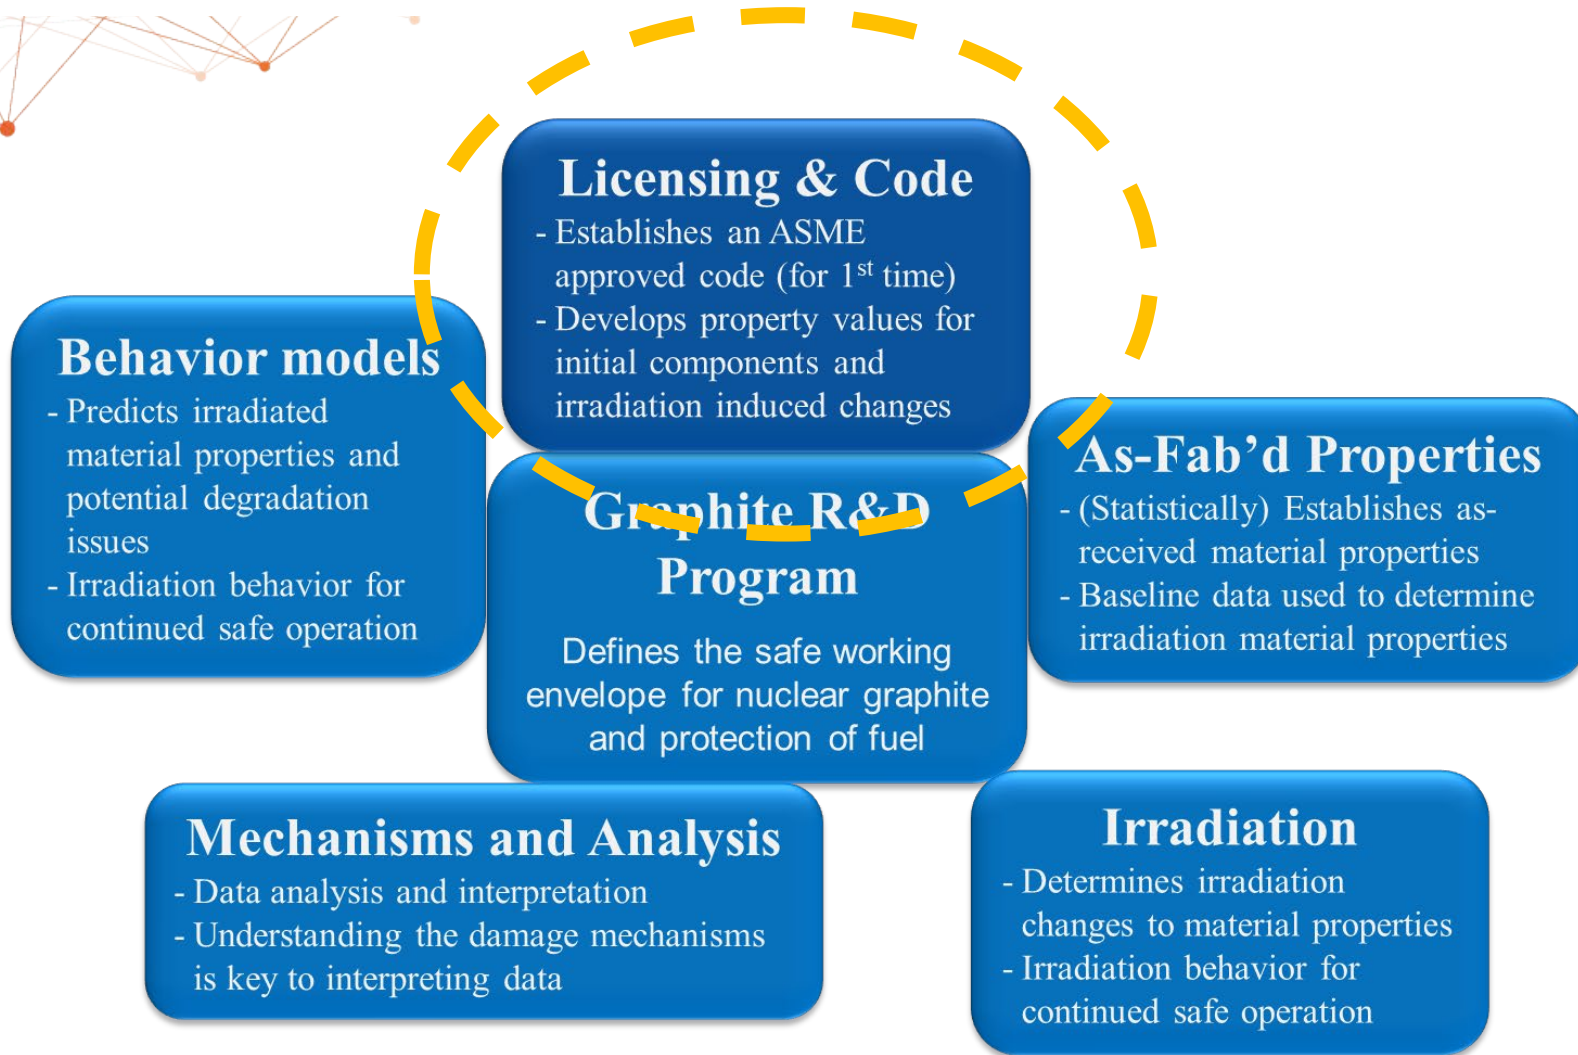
Licensing & Code
- Establishes an ASME approved code (for 1$^{st}$ time)
- Develops property values for initial components and irradiation induced changes

Behavior models
- Predicts irradiated material properties and potential degradation issues
- Irradiation behavior for continued safe operation

Graphite R&D Program
Defines the safe working envelope for nuclear graphite and protection of fuel

As-Fab'd Properties
- (Statistically) Establishes as-received material properties
- Baseline data used to determine irradiation material properties

Mechanisms and Analysis
- Data analysis and interpretation
- Understanding the damage mechanisms is key to interpreting data

Irradiation
- Determines irradiation changes to material properties
- Irradiation behavior for continued safe operation